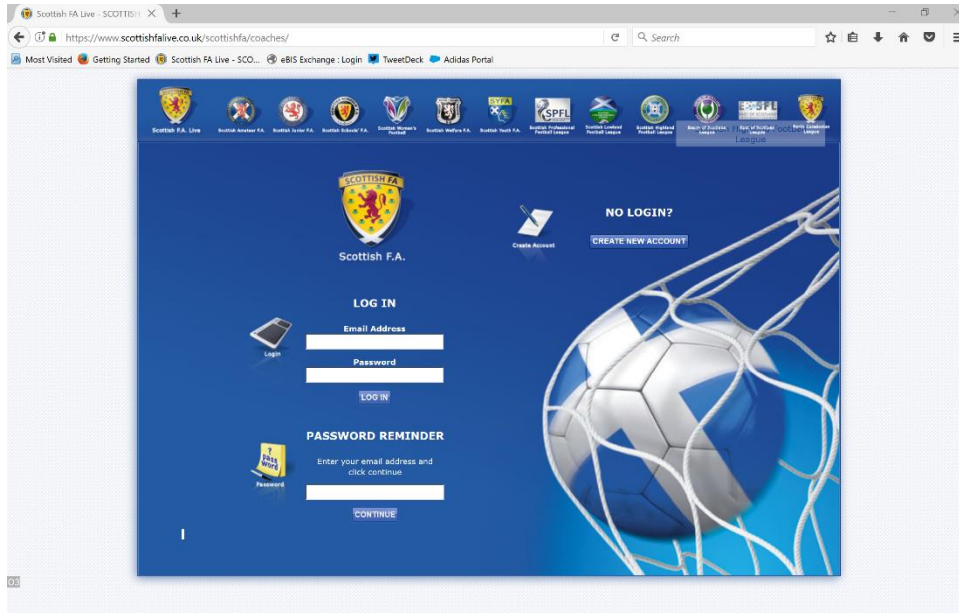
Scottish FA Live - SCOTTISH ×

https://www.scottishfalive.co.uk/scottishfa/coaches/

Search

Most Visited Getting Started Scottish FA Live - SCO... eBIS Exchange : Login TweetDeck Adidas Portal

Scottish F.A. Live Scottish Amateur F.A. Scottish Junior F.A. Scottish Schools' F.A. Scottish Women's Football Scottish Welfare F.A. Scottish Youth F.A. Scottish Professional Football League Scottish Lowland Football League Scottish Highland Football League Heart of Scotland League East of Scotland League North Caledonian League

SYFA

SPFL

SCOTTISH FA

Scottish F.A.

Create Account

NO LOGIN?

CREATE NEW ACCOUNT

LOG IN

Login

Email Address

Password

LOG IN

PASSWORD REMINDER

PASS WORD

Password

Enter your email address and click continue

CONTINUE